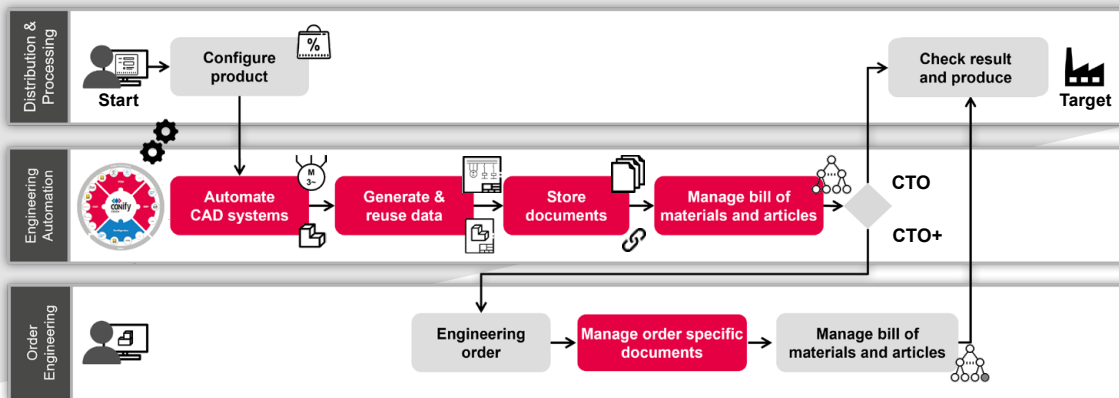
Distribution & Processing

Start

Configure product

%

Check result and produce

Target

Engineering Automation

conify

Automate CAD systems

M 3~

Generate & reuse data

Store documents

Manage bill of materials and articles

CTO

CTO+

Order Engineering

Engineering order

Manage order specific documents

Manage bill of materials and articles